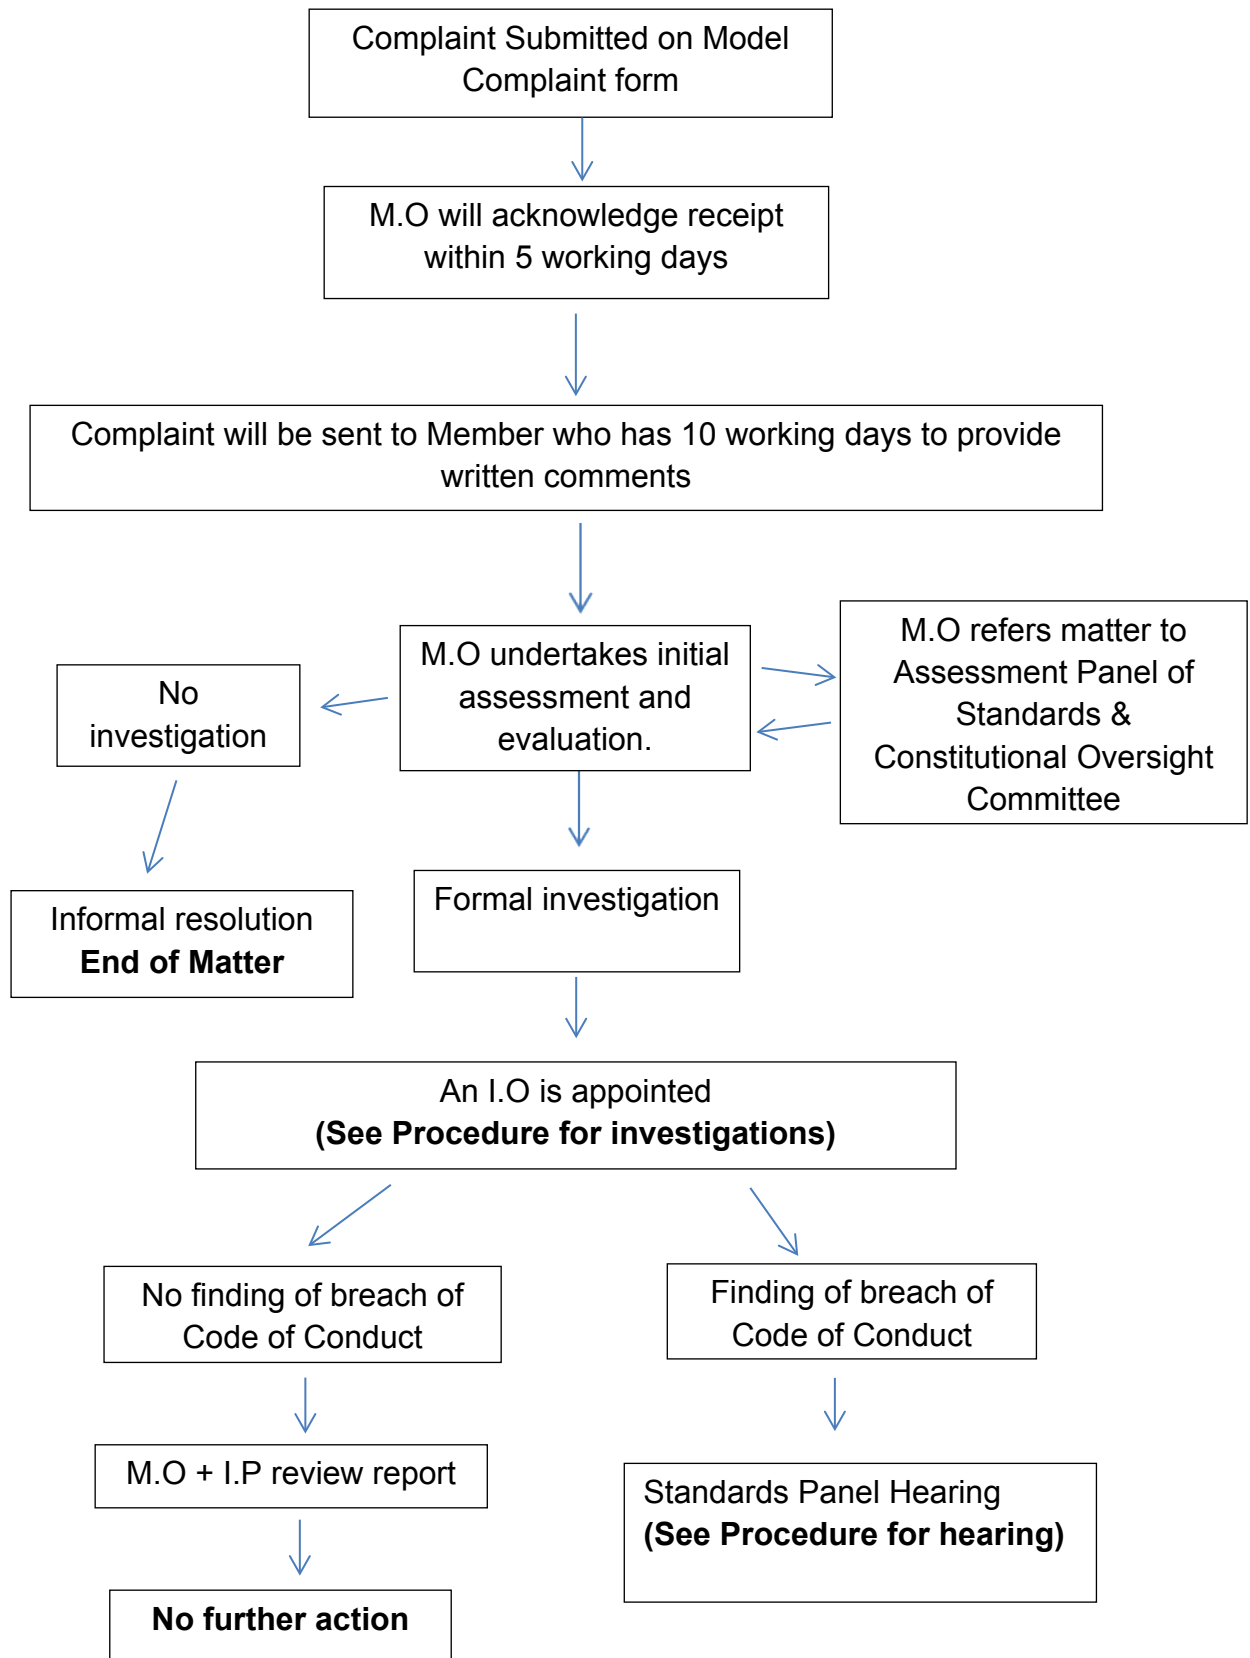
Complaint Submitted on Model Complaint form

M.O will acknowledge receipt within 5 working days

Complaint will be sent to Member who has 10 working days to provide written comments

No investigation

M.O undertakes initial assessment and evaluation.

M.O refers matter to Assessment Panel of Standards & Constitutional Oversight Committee

Informal resolution
**End of Matter**

Formal investigation

An I.O is appointed
**(See Procedure for investigations)**

No finding of breach of Code of Conduct

Finding of breach of Code of Conduct

M.O + I.P review report

Standards Panel Hearing
**(See Procedure for hearing)**

**No further action**